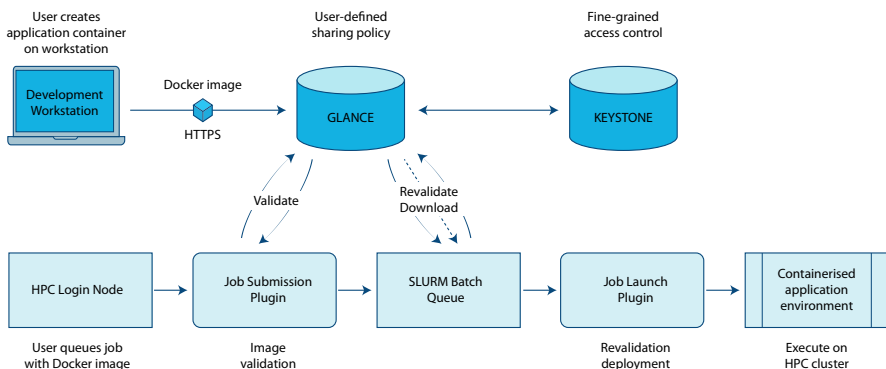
User creates application container on workstation

User-defined sharing policy

Fine-grained access control

Development Workstation

Docker image

HTTPS

GLANCE

KEYSTONE

Validate

Revalidate

Download

HPC Login Node

Job Submission Plugin

SLURM Batch Queue

Job Launch Plugin

Containerised application environment

User queues job with Docker image

Image validation

Revalidation deployment

Execute on HPC cluster